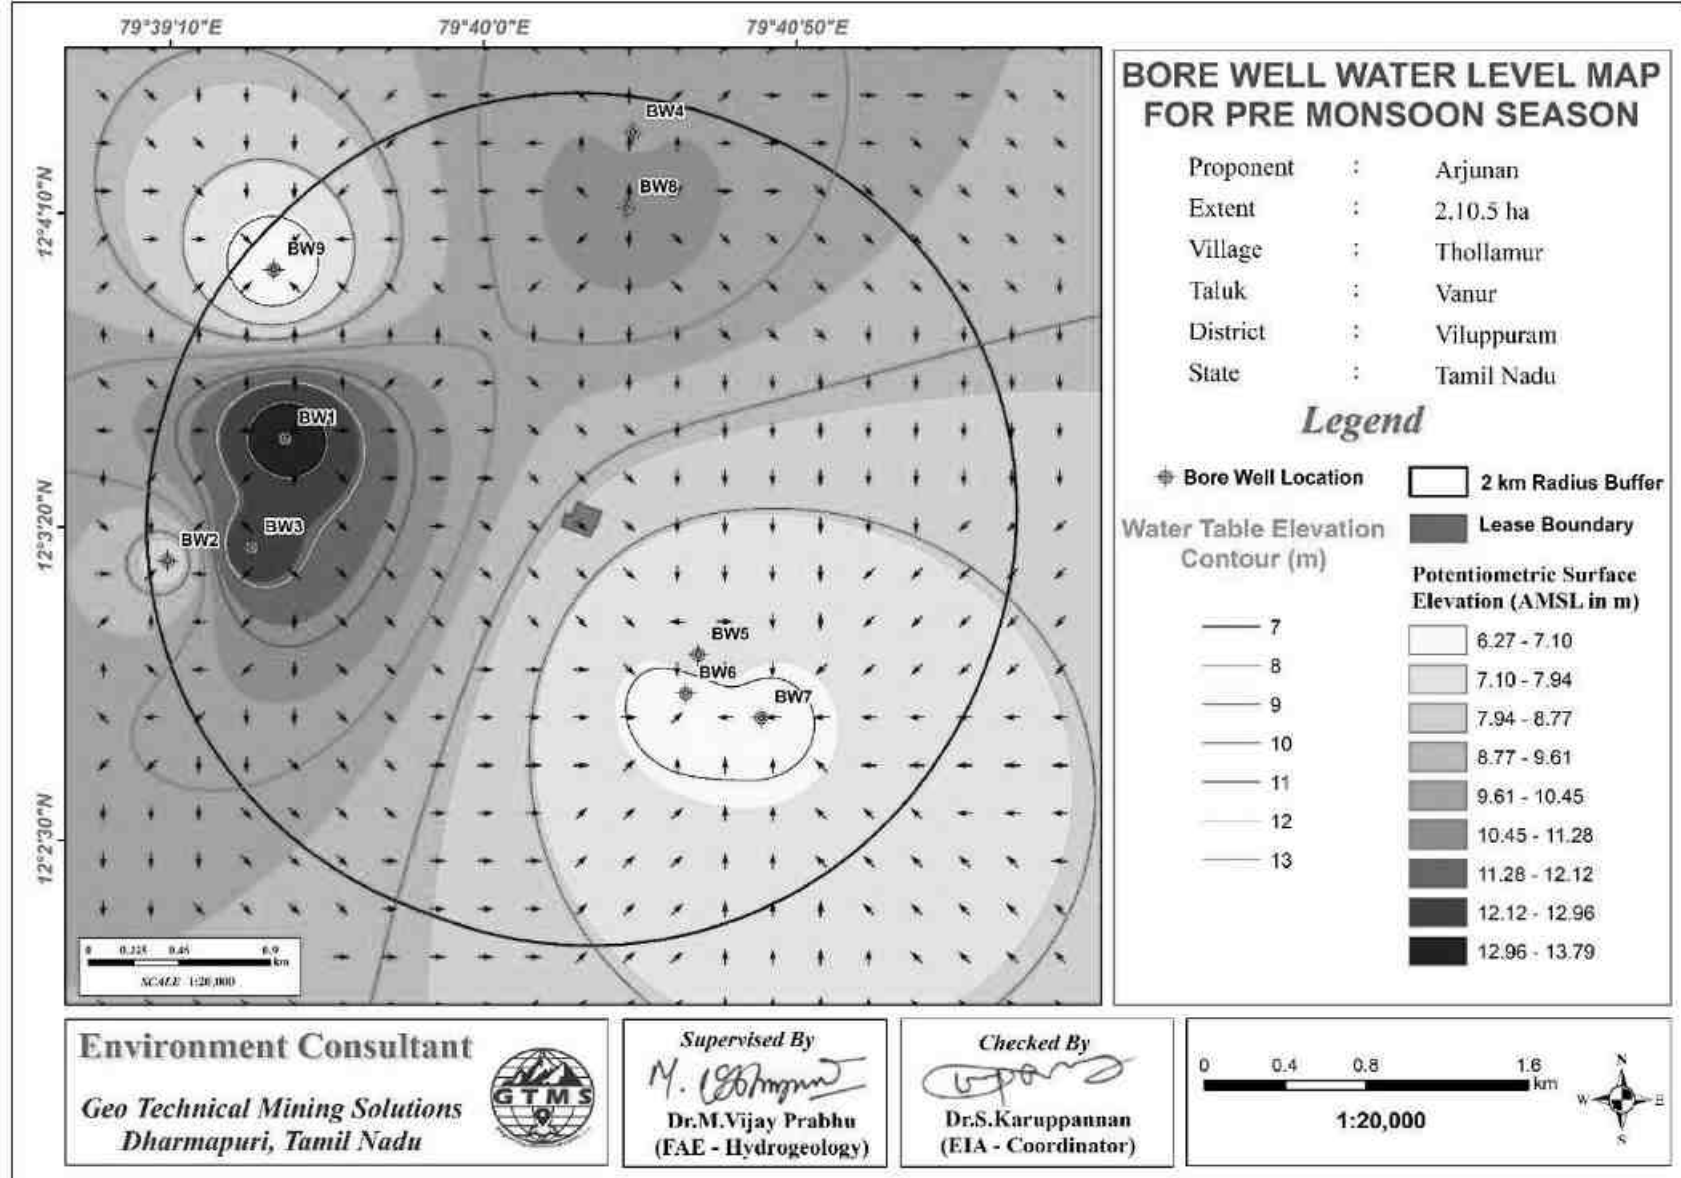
79°39'10"E
79°40'0"E
79°40'50"E

12°4'10"N
12°3'20"N
12°2'30"N

BW4
BW8
BW9
BW1
BW3
BW2
BW5
BW6
BW7

0 0.225 0.45 0.9 km
SCALE 1:20,000

BORE WELL WATER LEVEL MAP FOR PRE MONSOON SEASON

| | | |
|---|---|---|
| Proponent | : | Arjunan |
| Extent | : | 2.10.5 ha |
| Village | : | Thollamur |
| Taluk | : | Vanur |
| District | : | Viluppuram |
| State | : | Tamil Nadu |

Legend

Bore Well Location
2 km Radius Buffer
Lease Boundary

Water Table Elevation Contour (m)
7
8
9
10
11
12
13

Potentiometric Surface Elevation (AMSL in m)
6.27 - 7.10
7.10 - 7.94
7.94 - 8.77
8.77 - 9.61
9.61 - 10.45
10.45 - 11.28
11.28 - 12.12
12.12 - 12.96
12.96 - 13.79

Environment Consultant
Geo Technical Mining Solutions
Dharmapuri, Tamil Nadu
GTMS

Supervised By
M. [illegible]
Dr.M.Vijay Prabhu
(FAE - Hydrogeology)

Checked By
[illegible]
Dr.S.Karuppannan
(EIA - Coordinator)

0 0.4 0.8 1.6 km
1:20,000
N
W
E
S